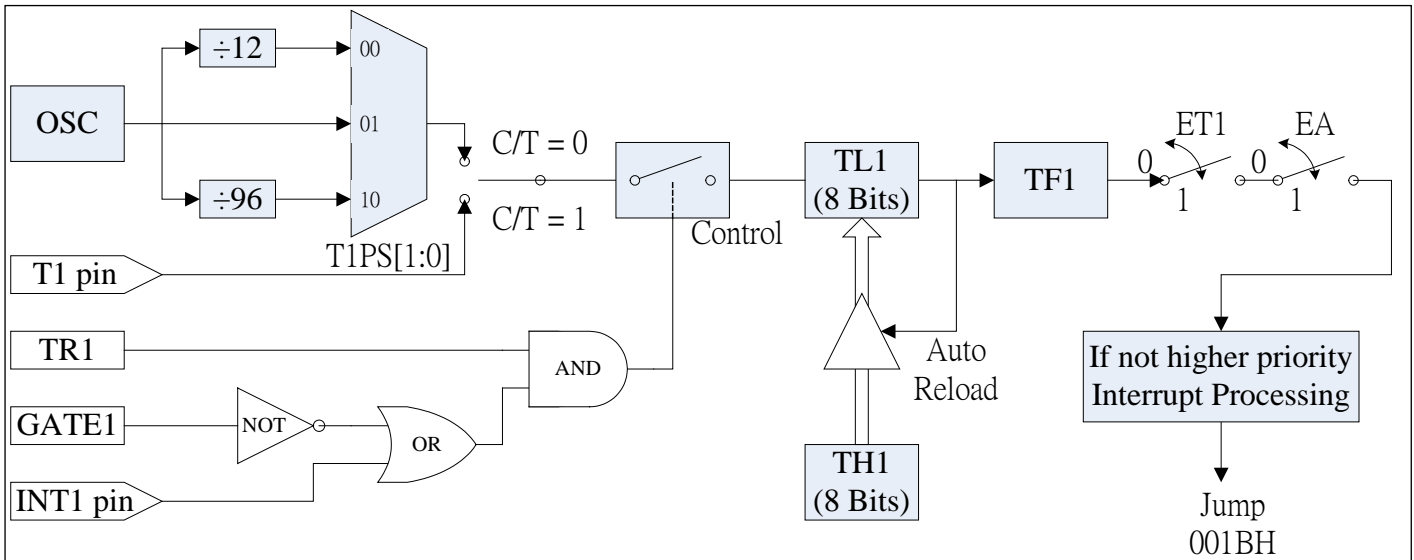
OSC

÷12

÷96

00

01

10

T1PS[1:0]

T1 pin

C/T = 0

C/T = 1

Control

TL1 (8 Bits)

TF1

ET1

EA

0

1

0

1

TR1

AND

GATE1

NOT

OR

INT1 pin

Auto Reload

TH1 (8 Bits)

If not higher priority Interrupt Processing

Jump 001BH